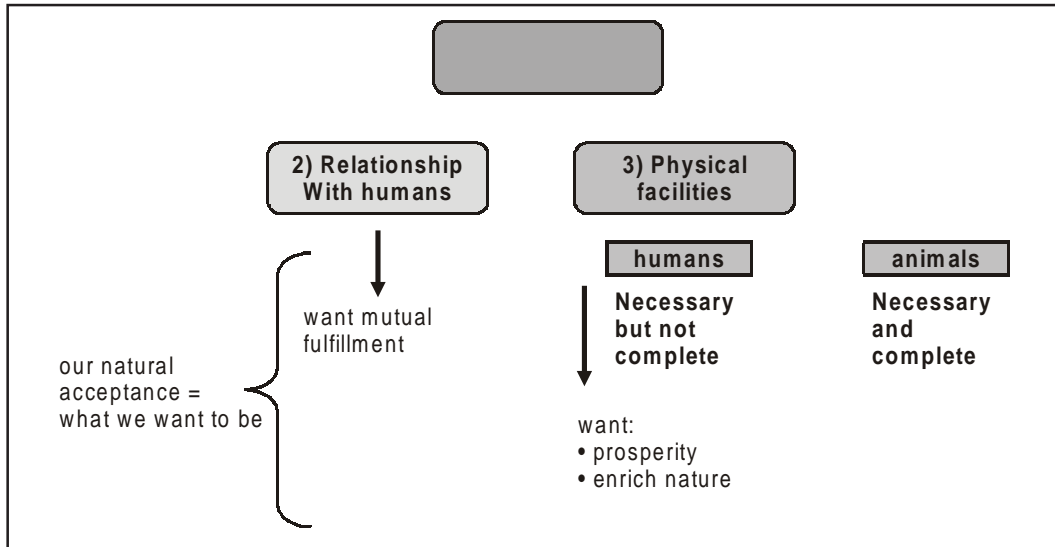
2) Relationship With humans

3) Physical facilities

humans

animals

want mutual fulfillment

Necessary but not complete

Necessary and complete

our natural acceptance = what we want to be

want:
• prosperity
• enrich nature